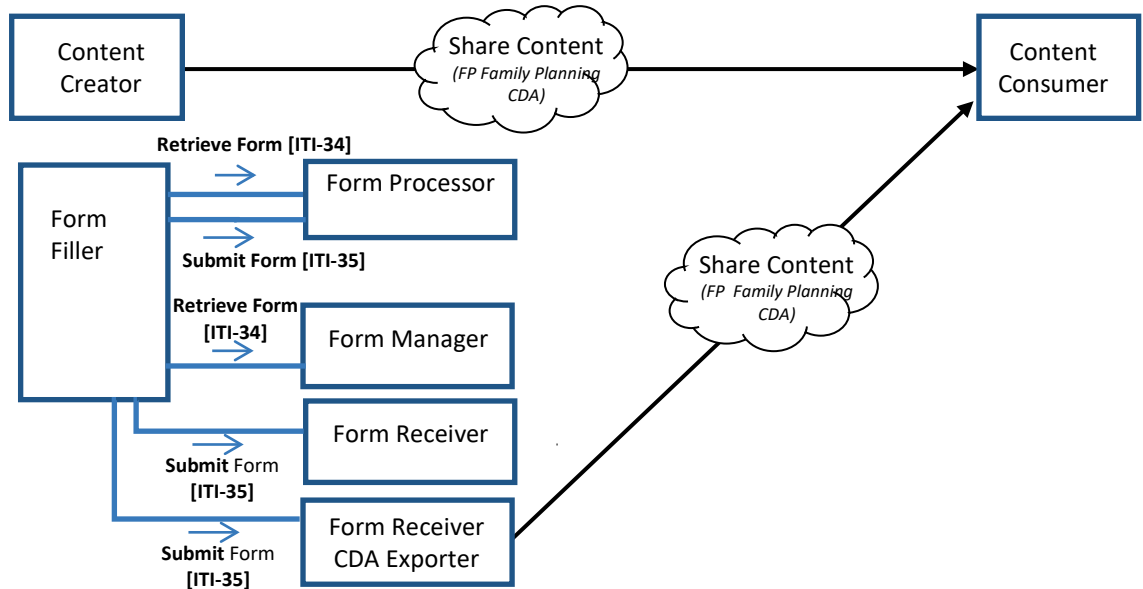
Content Creator

Share Content
(FP Family Planning CDA)

Content Consumer

Retrieve Form [ITI-34]

Form Filler

Form Processor

Submit Form [ITI-35]

Share Content
(FP Family Planning CDA)

Retrieve Form [ITI-34]

Form Manager

Form Receiver

Submit Form [ITI-35]

Form Receiver CDA Exporter

Submit Form [ITI-35]